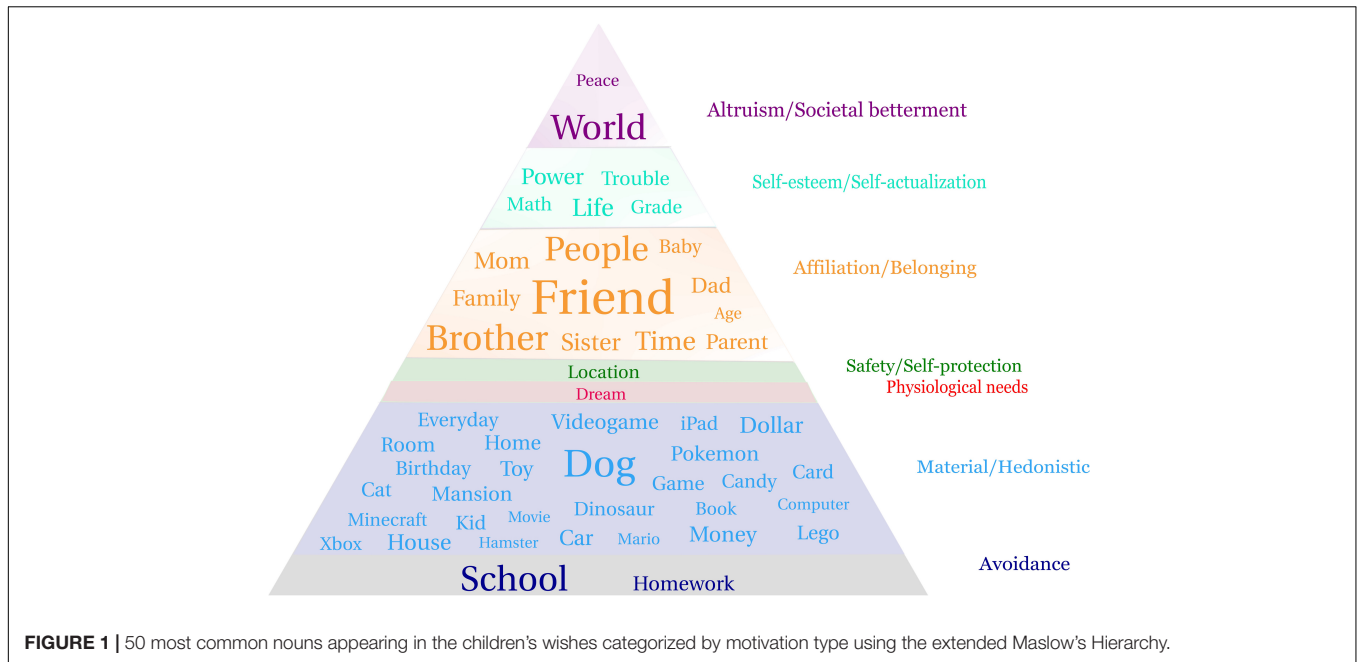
Peace
World
Altruism/Societal betterment

Power Trouble
Math Life Grade
Self-esteem/Self-actualization

Mom People Baby
Family Friend Dad
Age
Brother Sister Time Parent
Affiliation/Belonging

Location
Safety/Self-protection

Dream
Physiological needs

Everyday Videogame iPad Dollar
Room Home Pokemon
Birthday Toy Dog Card
Cat Mansion Game Candy
Dinosaur Book Computer
Minecraft Kid Movie
Xbox House Hamster Car Mario Money Lego
Material/Hedonistic

School Homework
Avoidance

FIGURE 1 | 50 most common nouns appearing in the children's wishes categorized by motivation type using the extended Maslow's Hierarchy.